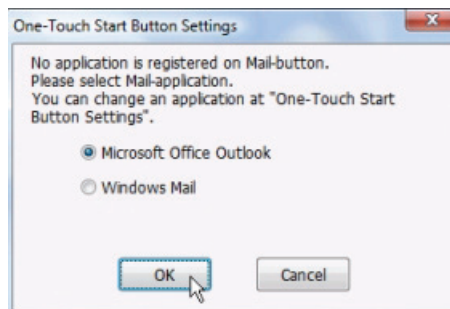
One-Touch Start Button Settings

No application is registered on Mail-button.
Please select Mail-application.
You can change an application at "One-Touch Start Button Settings".

Microsoft Office Outlook

Windows Mail

OK

Cancel